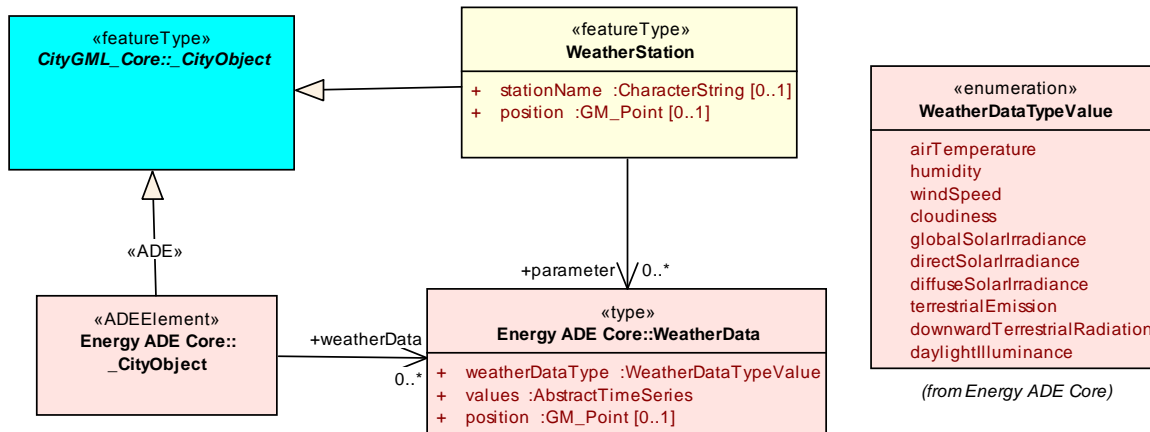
«featureType»
CityGML_Core::_CityObject

«featureType»
WeatherStation

+ stationName :CharacterString [0..1]
+ position :GM_Point [0..1]

«enumeration»
WeatherDataTypeValue

airTemperature
humidity
windSpeed
cloudiness
globalSolarIrradiance
directSolarIrradiance
diffuseSolarIrradiance
terrestrialEmission
downwardTerrestrialRadiation
daylightIlluminance

(from Energy ADE Core)

«ADE»

+parameter 0..*

«ADEElement»
Energy ADE Core::
_CityObject

+weatherData
0..*

«type»
Energy ADE Core::WeatherData

+ weatherDataType :WeatherDataTypeValue
+ values :AbstractTimeSeries
+ position :GM_Point [0..1]